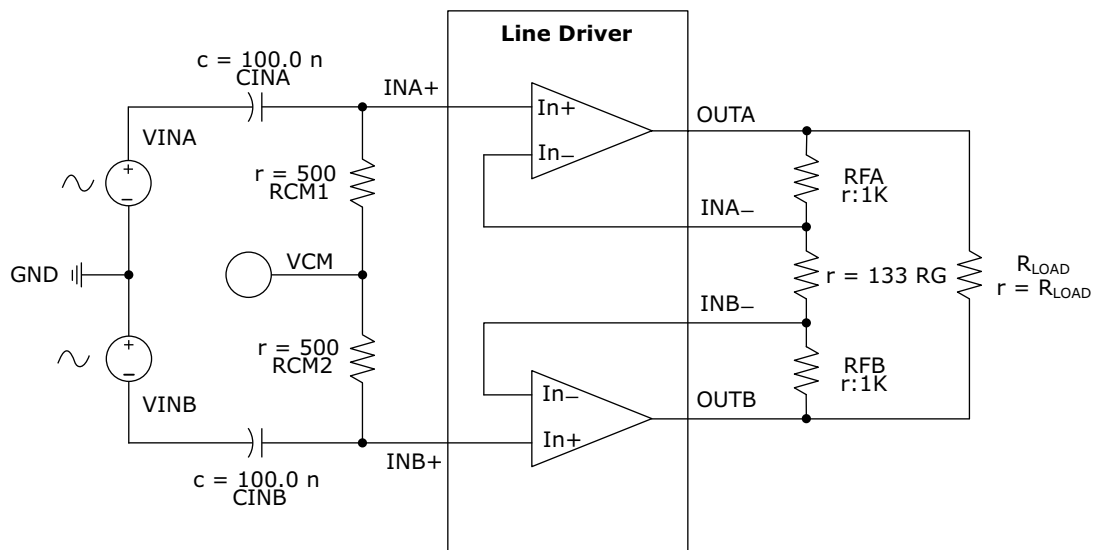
Line Driver

c = 100.0 n
CINA

INA+

In+

In−

OUTA

VINA

+

−

r = 500
RCM1

RFA
r:1K

INA−

GND

VCM

r = 133 RG

$R_{LOAD}$
r = $R_{LOAD}$

INB−

+

−

r = 500
RCM2

RFB
r:1K

In−

VINB

OUTB

In+

c = 100.0 n
CINB

INB+